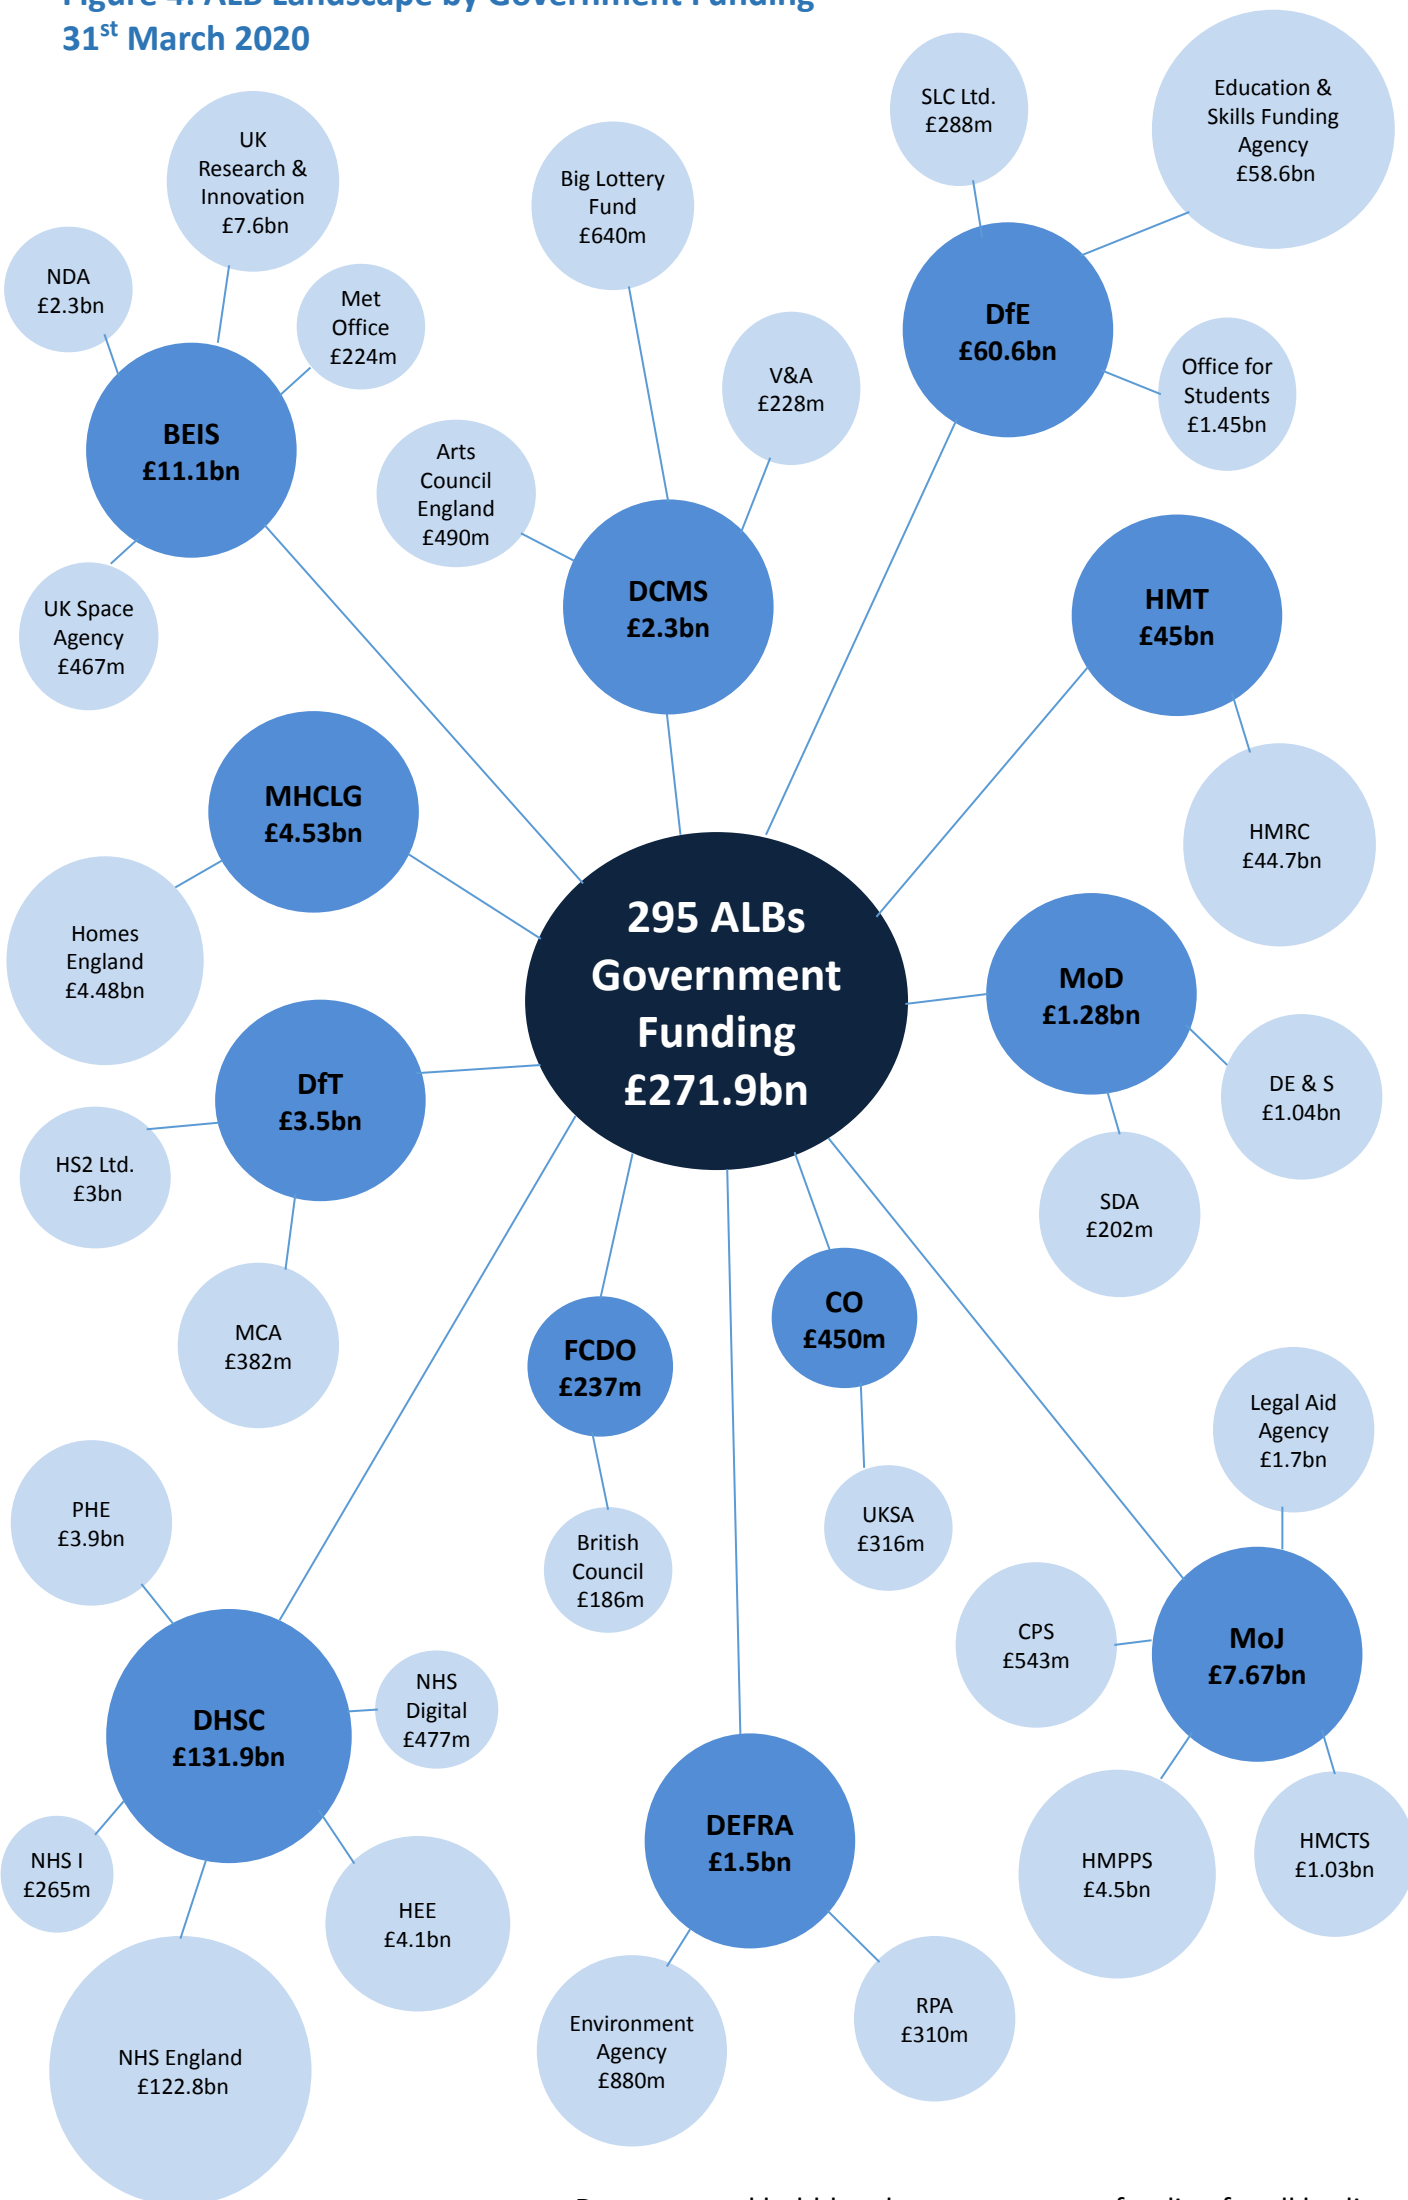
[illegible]
$31^{st}$ March 2020

UK Research & Innovation £7.6bn

NDA £2.3bn

Met Office £224m

BEIS £11.1bn

UK Space Agency £467m

Big Lottery Fund £640m

Arts Council England £490m

V&A £228m

DCMS £2.3bn

SLC Ltd. £288m

Education & Skills Funding Agency £58.6bn

DfE £60.6bn

Office for Students £1.45bn

HMT £45bn

HMRC £44.7bn

MHCLG £4.53bn

Homes England £4.48bn

295 ALBs Government Funding £271.9bn

MoD £1.28bn

DE & S £1.04bn

SDA £202m

DfT £3.5bn

HS2 Ltd. £3bn

MCA £382m

CO £450m

FCDO £237m

UKSA £316m

British Council £186m

Legal Aid Agency £1.7bn

PHE £3.9bn

CPS £543m

MoJ £7.67bn

DHSC £131.9bn

NHS Digital £477m

NHS I £265m

HEE £4.1bn

NHS England £122.8bn

DEFRA £1.5bn

Environment Agency £880m

RPA £310m

HMPPS £4.5bn

HMCTS £1.03bn

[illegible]